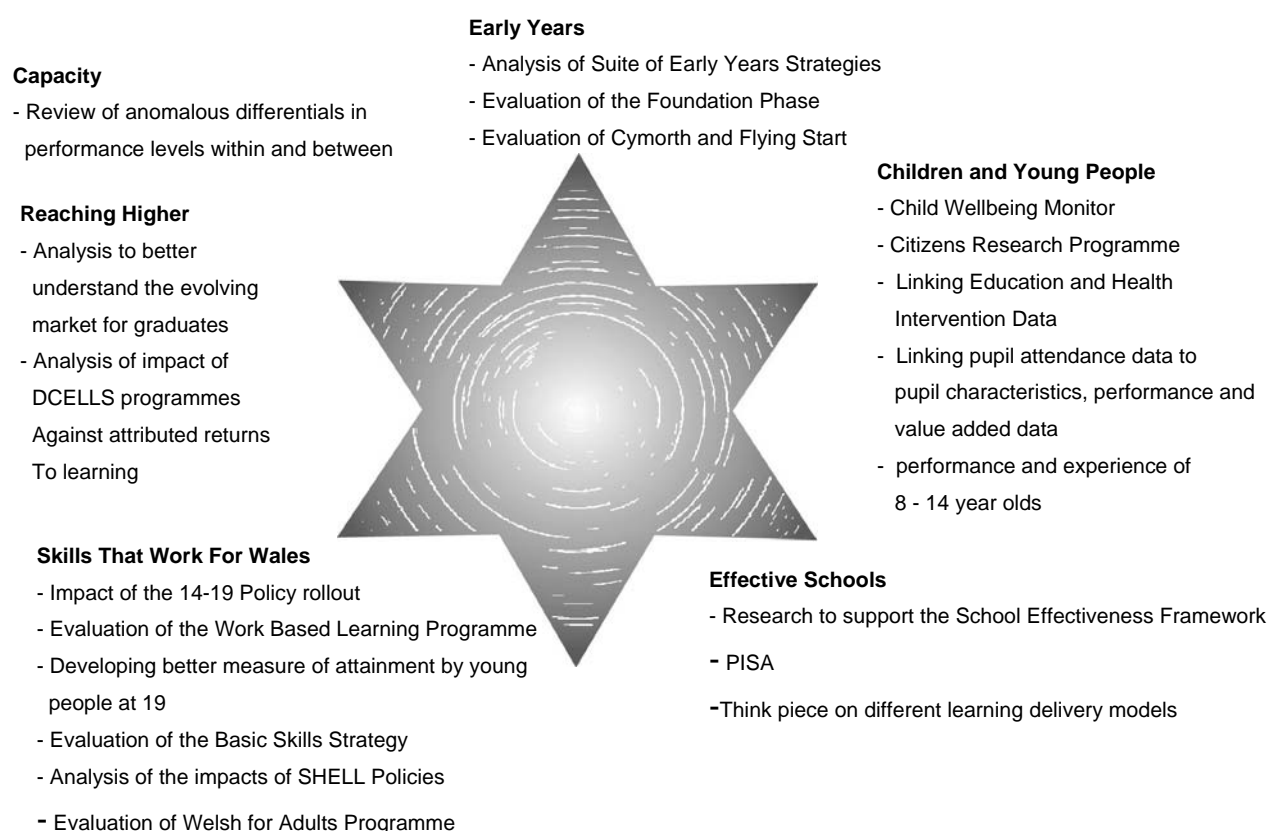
**Early Years**
- Analysis of Suite of Early Years Strategies
- Evaluation of the Foundation Phase
- Evaluation of Cymorth and Flying Start

**Capacity**
- Review of anomalous differentials in performance levels within and between

**Children and Young People**
- Child Wellbeing Monitor
- Citizens Research Programme
- Linking Education and Health Intervention Data
- Linking pupil attendance data to pupil characteristics, performance and value added data
- performance and experience of 8 - 14 year olds

**Reaching Higher**
- Analysis to better understand the evolving market for graduates
- Analysis of impact of DCELLS programmes Against attributed returns To learning

**Skills That Work For Wales**
- Impact of the 14-19 Policy rollout
- Evaluation of the Work Based Learning Programme
- Developing better measure of attainment by young people at 19
- Evaluation of the Basic Skills Strategy
- Analysis of the impacts of SHELL Policies
- Evaluation of Welsh for Adults Programme

**Effective Schools**
- Research to support the School Effectiveness Framework
- PISA
-Think piece on different learning delivery models